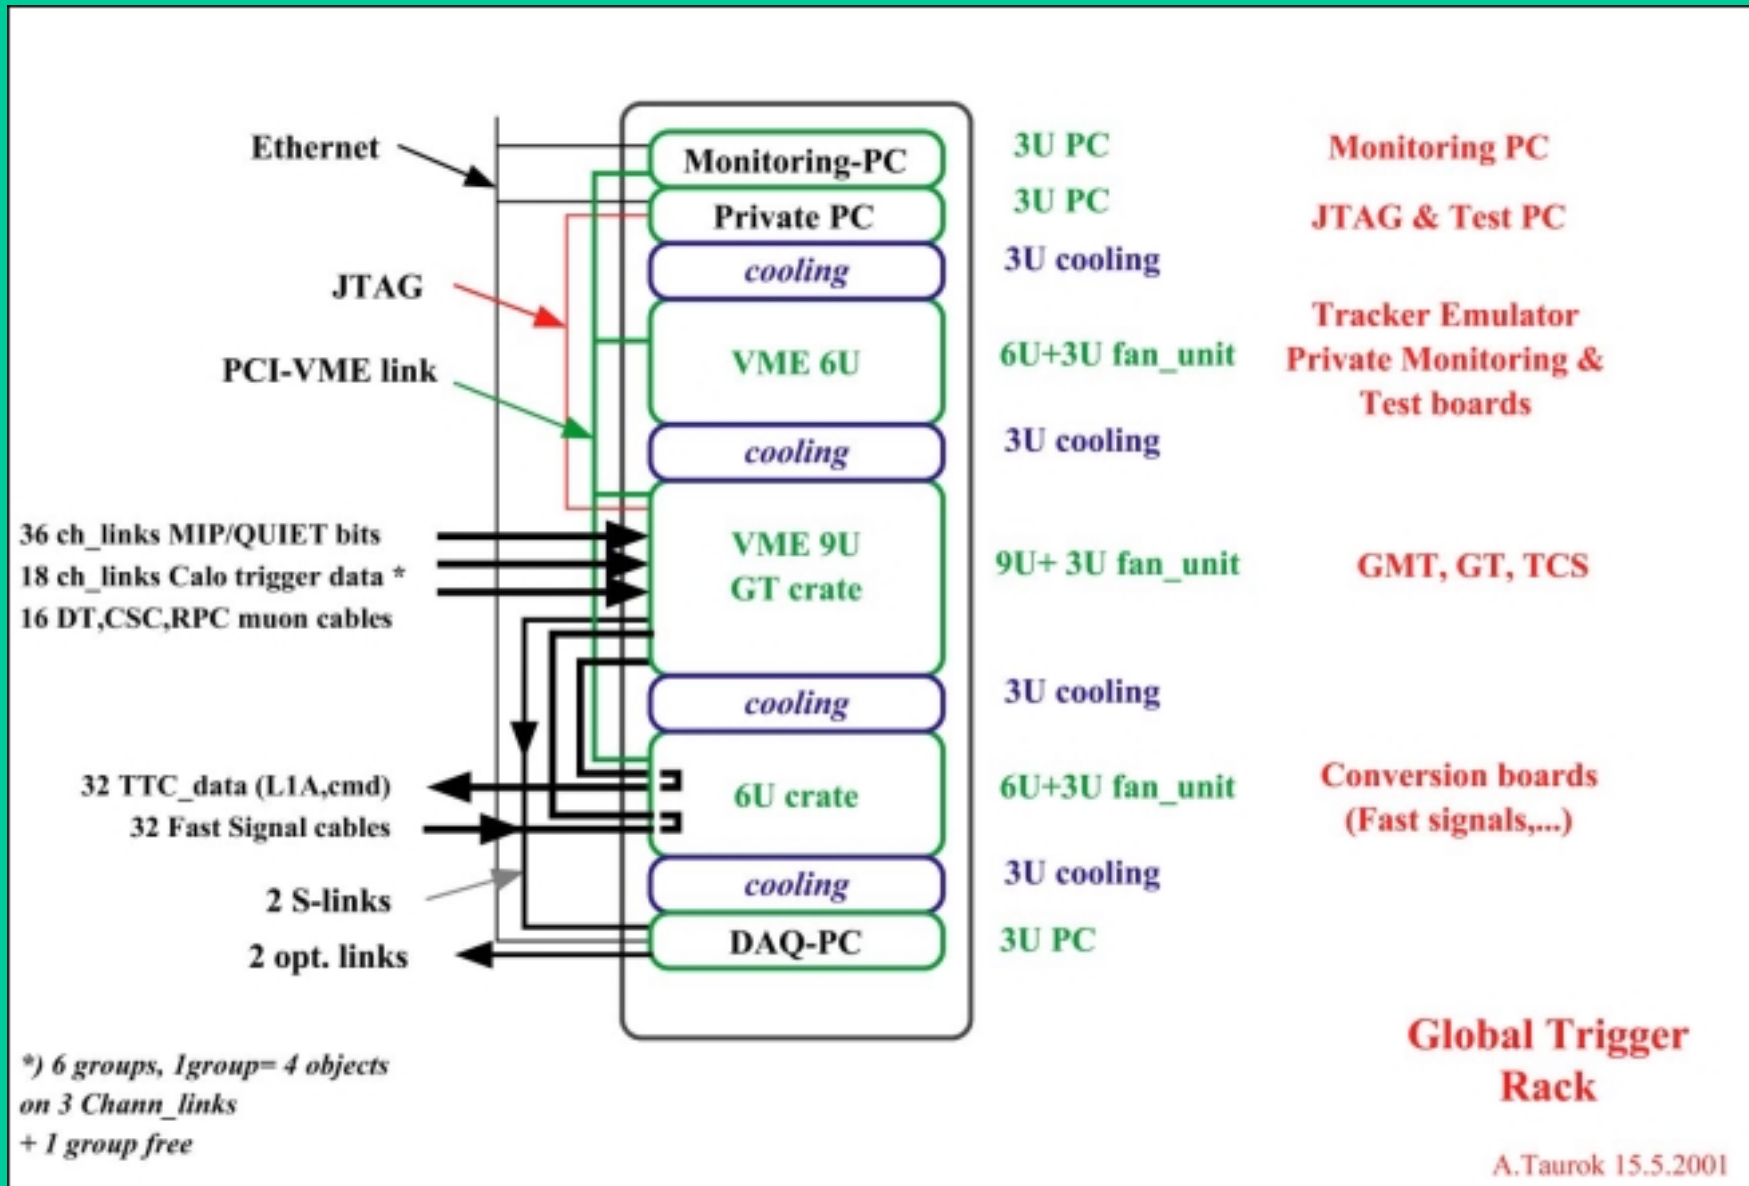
Ethernet

JTAG

PCI-VME link

36 ch_links MIP/QUIET bits
18 ch_links Calo trigger data *
16 DT,CSC,RPC muon cables

32 TTC_data (L1A,cmd)
32 Fast Signal cables

2 S-links
2 opt. links

Monitoring-PC | 3U PC | Monitoring PC
Private PC | 3U PC | JTAG & Test PC
cooling | 3U cooling
VME 6U | 6U+3U fan_unit | Tracker Emulator Private Monitoring & Test boards
cooling | 3U cooling
VME 9U GT crate | 9U+ 3U fan_unit | GMT, GT, TCS
cooling | 3U cooling
6U crate | 6U+3U fan_unit | Conversion boards (Fast signals,...)
cooling | 3U cooling
DAQ-PC | 3U PC

*) 6 groups, 1group= 4 objects on 3 Chann_links + 1 group free

Global Trigger Rack

A.Taurok 15.5.2001